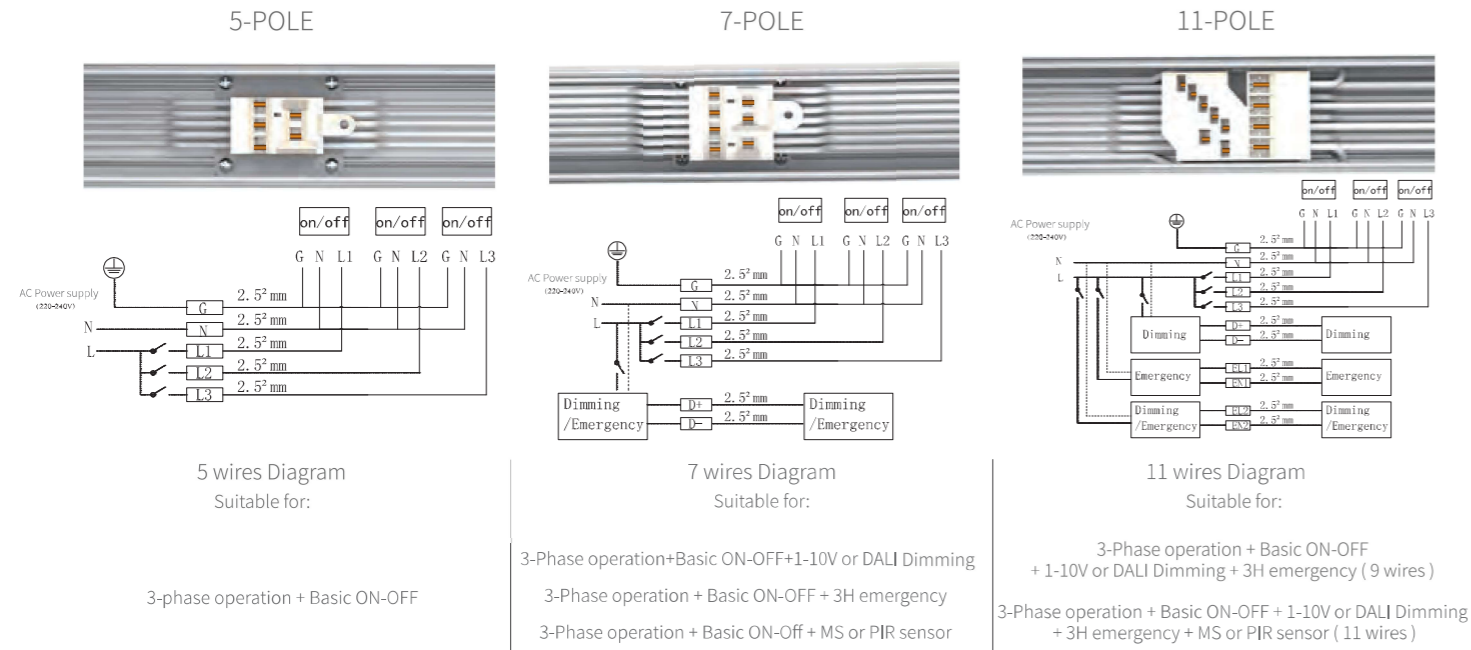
5-POLE

on/off on/off on/off

G N L1 G N L2 G N L3

AC Power supply (220-240V)

G 2.5² mm
N N 2.5² mm
L L1 2.5² mm
L2 2.5² mm
L3 2.5² mm

5 wires Diagram
Suitable for:

3-phase operation + Basic ON-OFF

7-POLE

on/off on/off on/off

G N L1 G N L2 G N L3

AC Power supply (220-240V)

G 2.5² mm
N N 2.5² mm
L L1 2.5² mm
L2 2.5² mm
L3 2.5² mm

Dimming /Emergency D+ 2.5² mm D− 2.5² mm Dimming /Emergency

7 wires Diagram
Suitable for:

3-Phase operation+Basic ON-OFF+1-10V or DALI Dimming

3-Phase operation + Basic ON-OFF + 3H emergency

3-Phase operation + Basic ON-Off + MS or PIR sensor

11-POLE

on/off on/off on/off

G N L1 G N L2 G N L3

AC Power supply (220-240V)

N
L

G 2.5² mm
N 2.5² mm
L1 2.5² mm
L2 2.5² mm
L3 2.5² mm

Dimming D+ 2.5² mm D− 2.5² mm Dimming

Emergency EL1 2.5² mm EN1 2.5² mm Emergency

Dimming /Emergency EL2 2.5² mm EN2 2.5² mm Dimming /Emergency

11 wires Diagram
Suitable for:

3-Phase operation + Basic ON-OFF + 1-10V or DALI Dimming + 3H emergency ( 9 wires )

3-Phase operation + Basic ON-OFF + 1-10V or DALI Dimming + 3H emergency + MS or PIR sensor ( 11 wires )